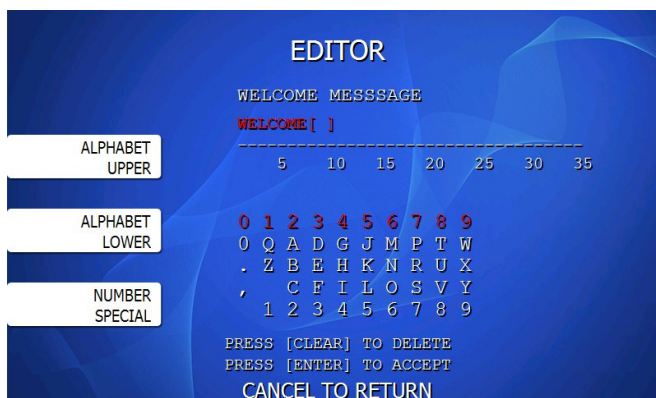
EDITOR

WELCOME MESSSAGE

WELCOME[ ]

ALPHABET UPPER

5 10 15 20 25 30 35

ALPHABET LOWER

NUMBER SPECIAL

| 0 | 1 | 2 | 3 | 4 | 5 | 6 | 7 | 8 | 9 |
|---|---|---|---|---|---|---|---|---|---|
| 0 | Q | A | D | G | J | M | P | T | W |
| . | Z | B | E | H | K | N | R | U | X |
| , |  | C | F | I | L | O | S | V | Y |
|  | 1 | 2 | 3 | 4 | 5 | 6 | 7 | 8 | 9 |

PRESS [CLEAR] TO DELETE
PRESS [ENTER] TO ACCEPT

CANCEL TO RETURN